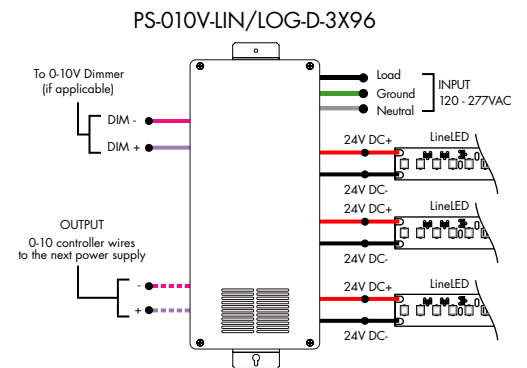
PS-010V-LIN/LOG-D-3X96

To 0-10V Dimmer
(if applicable)

DIM -

DIM +

OUTPUT
0-10 controller wires
to the next power supply

-

+

Load
Ground
Neutral

INPUT
120 - 277VAC

24V DC+
24V DC-
LineLED

24V DC+
24V DC-
LineLED

24V DC+
24V DC-
LineLED